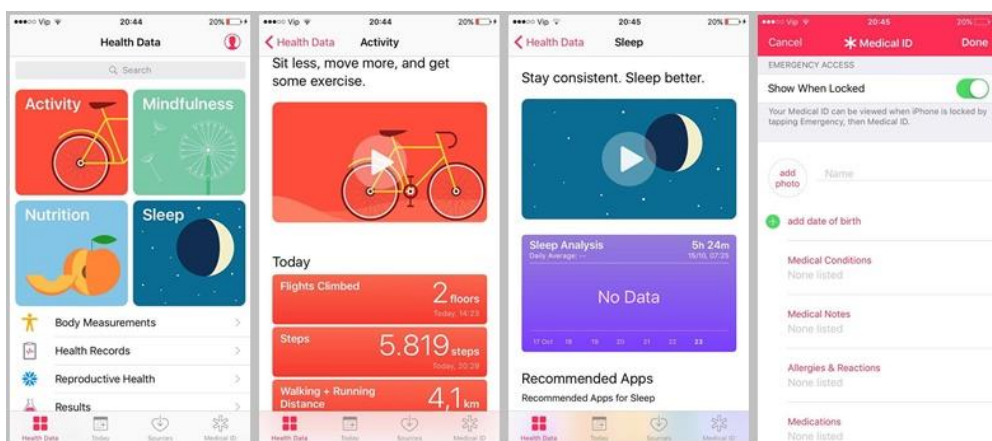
•••○○ Vip 20:44 20%

Health Data

Search

Activity

Mindfulness

Nutrition

Sleep

Body Measurements

Health Records

Reproductive Health

Results

Health Data Today Sources Medical ID

•••○○ Vip 20:44 20%

Health Data Activity

Sit less, move more, and get some exercise.

Today

Flights Climbed 2 floors Today, 14:23

Steps 5.819 steps Today, 20:28

Walking + Running Distance 4,1 km

Health Data Today Sources Medical ID

•••○○ Vip 20:45 20%

Health Data Sleep

Stay consistent. Sleep better.

Sleep Analysis 5h 24m
Daily Average: -- 15/10, 07:25

No Data

17 Oct 18 19 20 21 22 23

Recommended Apps

Recommended Apps for Sleep

Health Data Today Sources Medical ID

•••○○ Vip 20:45 20%

Cancel Medical ID Done

EMERGENCY ACCESS

Show When Locked

Your Medical ID can be viewed when iPhone is locked by tapping Emergency, then Medical ID.

add photo

Name

add date of birth

Medical Conditions
None listed

Medical Notes
None listed

Allergies & Reactions
None listed

Medications
None listed